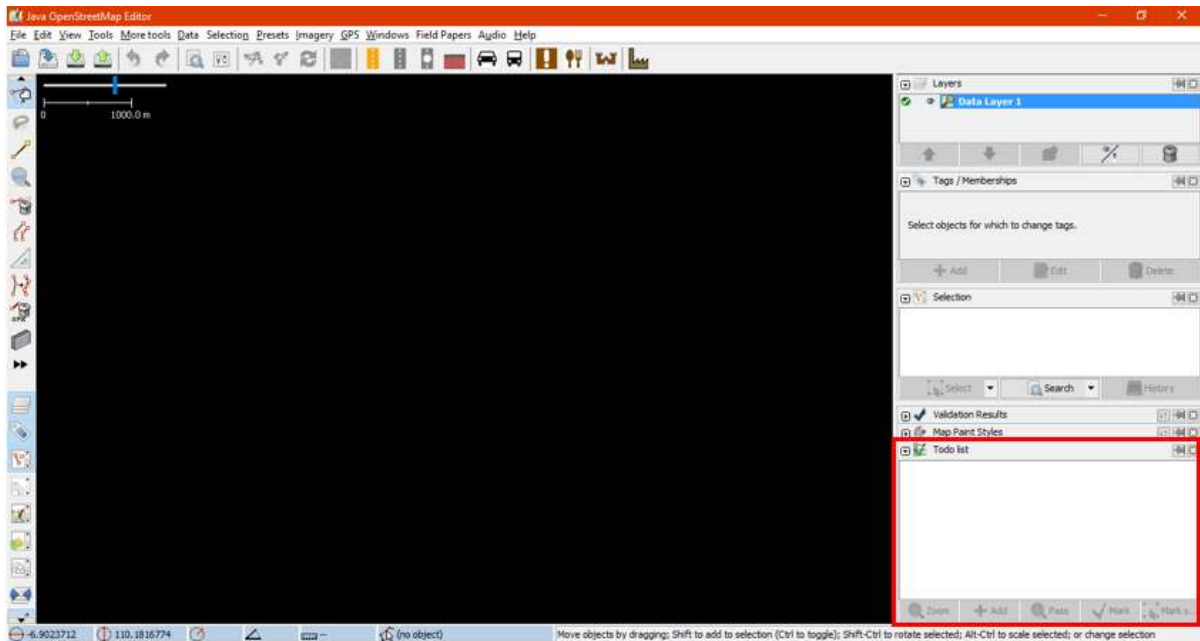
Java OpenStreetMap Editor

File Edit View Tools More tools Data Selection Presets Imagery GPS Windows Field Papers Audio Help

0 1000.0 m

Layers
Data Layer 1

Tags / Memberships
Select objects for which to change tags.
Add Edit Delete

Selection
Select Search History

Validation Results
Map Paint Styles
Todo list

Zoom Add Pass Mark Mark s...

-6.9023712 110.1816774 (no object) Move objects by dragging; Shift to add to selection (Ctrl to toggle); Shift-Ctrl to rotate selected; Alt-Ctrl to scale selected; or change selection